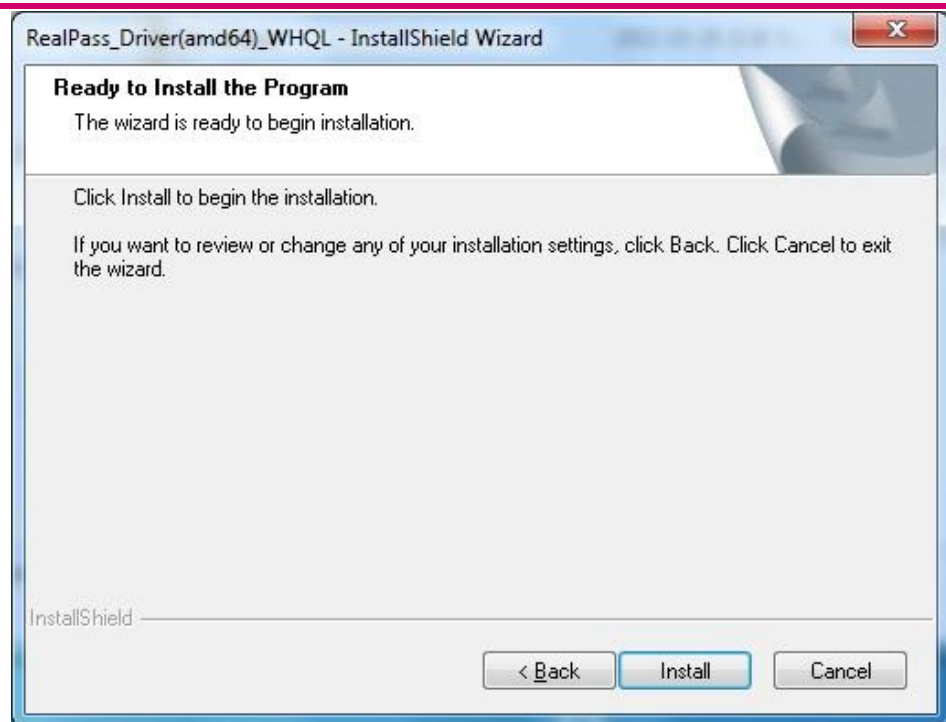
RealPass_Driver(amd64)_WHQL - InstallShield Wizard

Ready to Install the Program

The wizard is ready to begin installation.

Click Install to begin the installation.

If you want to review or change any of your installation settings, click Back. Click Cancel to exit the wizard.

InstallShield

< Back

Install

Cancel